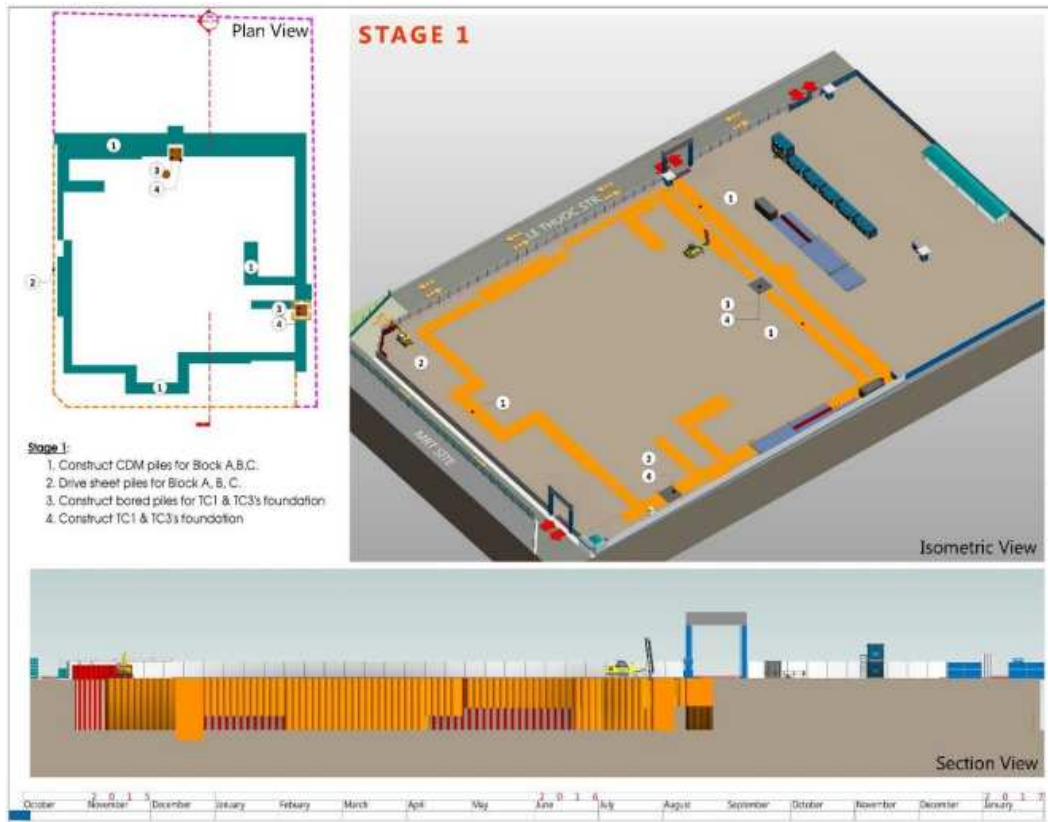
Plan View

STAGE 1

1
3
4
1
2
3
4
1

LE THUOC STR.

1
3
4
1
2
1
3
4

Stage 1:
1. Construct CDM piles for Block A,B,C.
2. Drive sheet piles for Block A, B, C.
3. Construct bored piles for TC1 & TC3's foundation
4. Construct TC1 & TC3's foundation

Isometric View

Section View

| 2 0 1 5 | | | | | | | | 2 0 1 6 | | | | | | | 2 0 1 7 |
|---|---|---|---|---|---|---|---|---|---|---|---|---|---|---|---|
| October | November | December | January | Febuary | March | April | May | June | July | August | September | October | November | December | January |